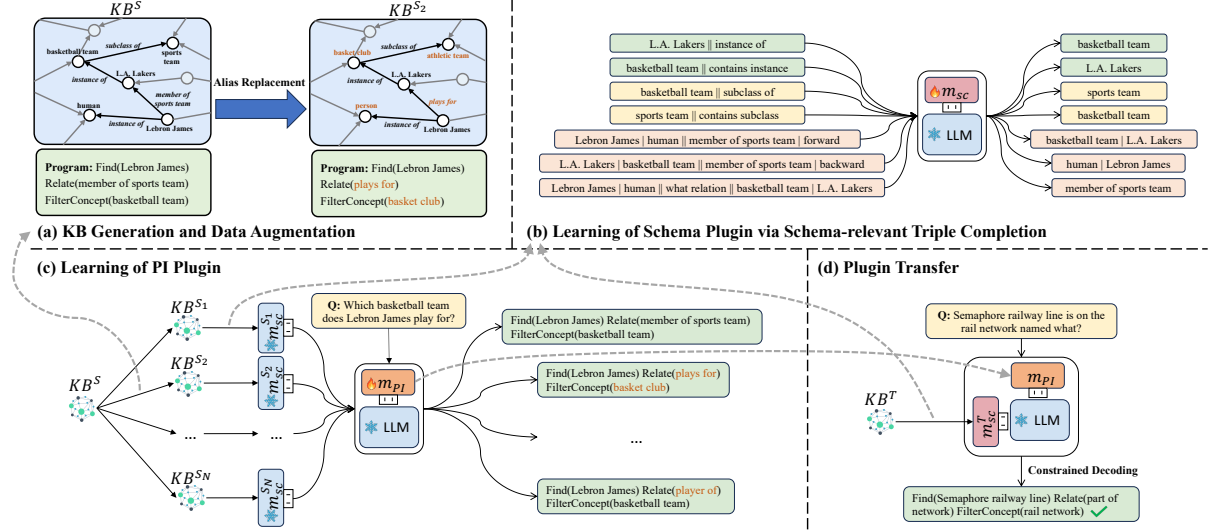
$KB^S$

basketball team
subclass of
sports team
instance of
L.A. Lakers
member of sports team
human
instance of
Lebron James

Alias Replacement

$KB^{S_2}$

basket club
subclass of
athletic team
instance of
L.A. Lakers
plays for
person
instance of
Lebron James

Program: Find(Lebron James)
Relate(member of sports team)
FilterConcept(basketball team)

Program: Find(Lebron James)
Relate(plays for)
FilterConcept(basket club)

(a) KB Generation and Data Augmentation

L.A. Lakers || instance of
basketball team || contains instance
basketball team || subclass of
sports team || contains subclass
Lebron James | human || member of sports team | forward
L.A. Lakers | basketball team || member of sports team | backward
Lebron James | human || what relation || basketball team | L.A. Lakers

$m_{SC}$
LLM

basketball team
L.A. Lakers
sports team
basketball team
basketball team | L.A. Lakers
human | Lebron James
member of sports team

(b) Learning of Schema Plugin via Schema-relevant Triple Completion

(c) Learning of PI Plugin

$KB^{S_1}$
$KB^{S_2}$
$KB^S$
...
$KB^{S_N}$

$m_{SC}^{S_1}$
$m_{SC}^{S_2}$
...
$m_{SC}^{S_N}$

Q: Which basketball team does Lebron James play for?

$m_{PI}$
LLM

Find(Lebron James) Relate(member of sports team) FilterConcept(basketball team)
Find(Lebron James) Relate(plays for) FilterConcept(basket club)
...
Find(Lebron James) Relate(player of) FilterConcept(basketball team)

(d) Plugin Transfer

Q: Semaphore railway line is on the rail network named what?

$KB^T$

$m_{PI}$
$m_{SC}^T$
LLM

Constrained Decoding

Find(Semaphore railway line) Relate(part of network) FilterConcept(rail network)